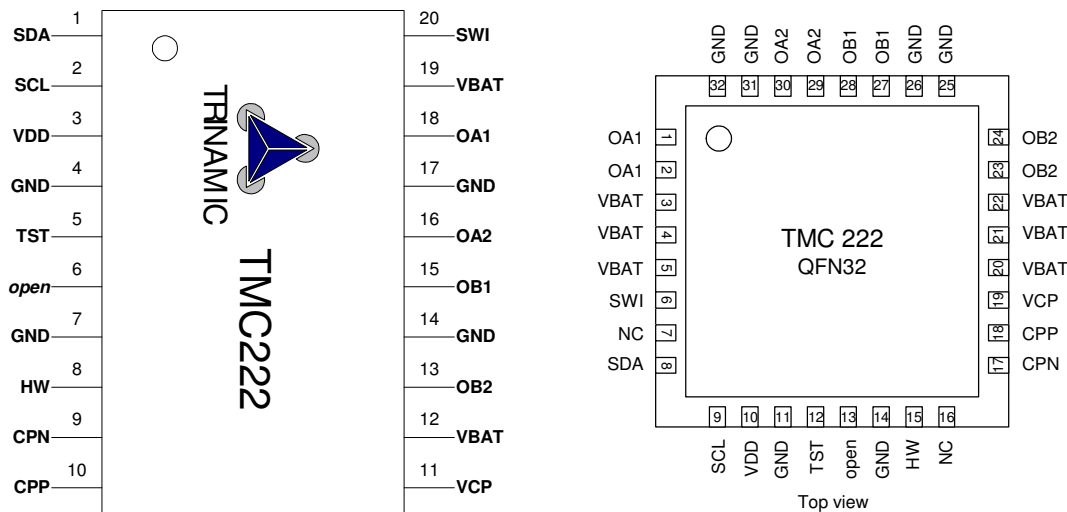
1 SDA
2 SCL
3 VDD
4 GND
5 TST
6 open
7 GND
8 HW
9 CPN
10 CPP

TRINAMIC

TMC222

20 SWI
19 VBAT
18 OA1
17 GND
16 OA2
15 OB1
14 GND
13 OB2
12 VBAT
11 VCP

GND GND OA2 OA2 OB1 OB1 GND GND
32 31 30 29 28 27 26 25

OA1 1
OA1 2
VBAT 3
VBAT 4
VBAT 5
SWI 6
NC 7
SDA 8

TMC 222
QFN32

24 OB2
23 OB2
22 VBAT
21 VBAT
20 VBAT
19 VCP
18 CPP
17 CPN

9 10 11 12 13 14 15 16
SCL VDD GND TST open GND HW NC

Top view